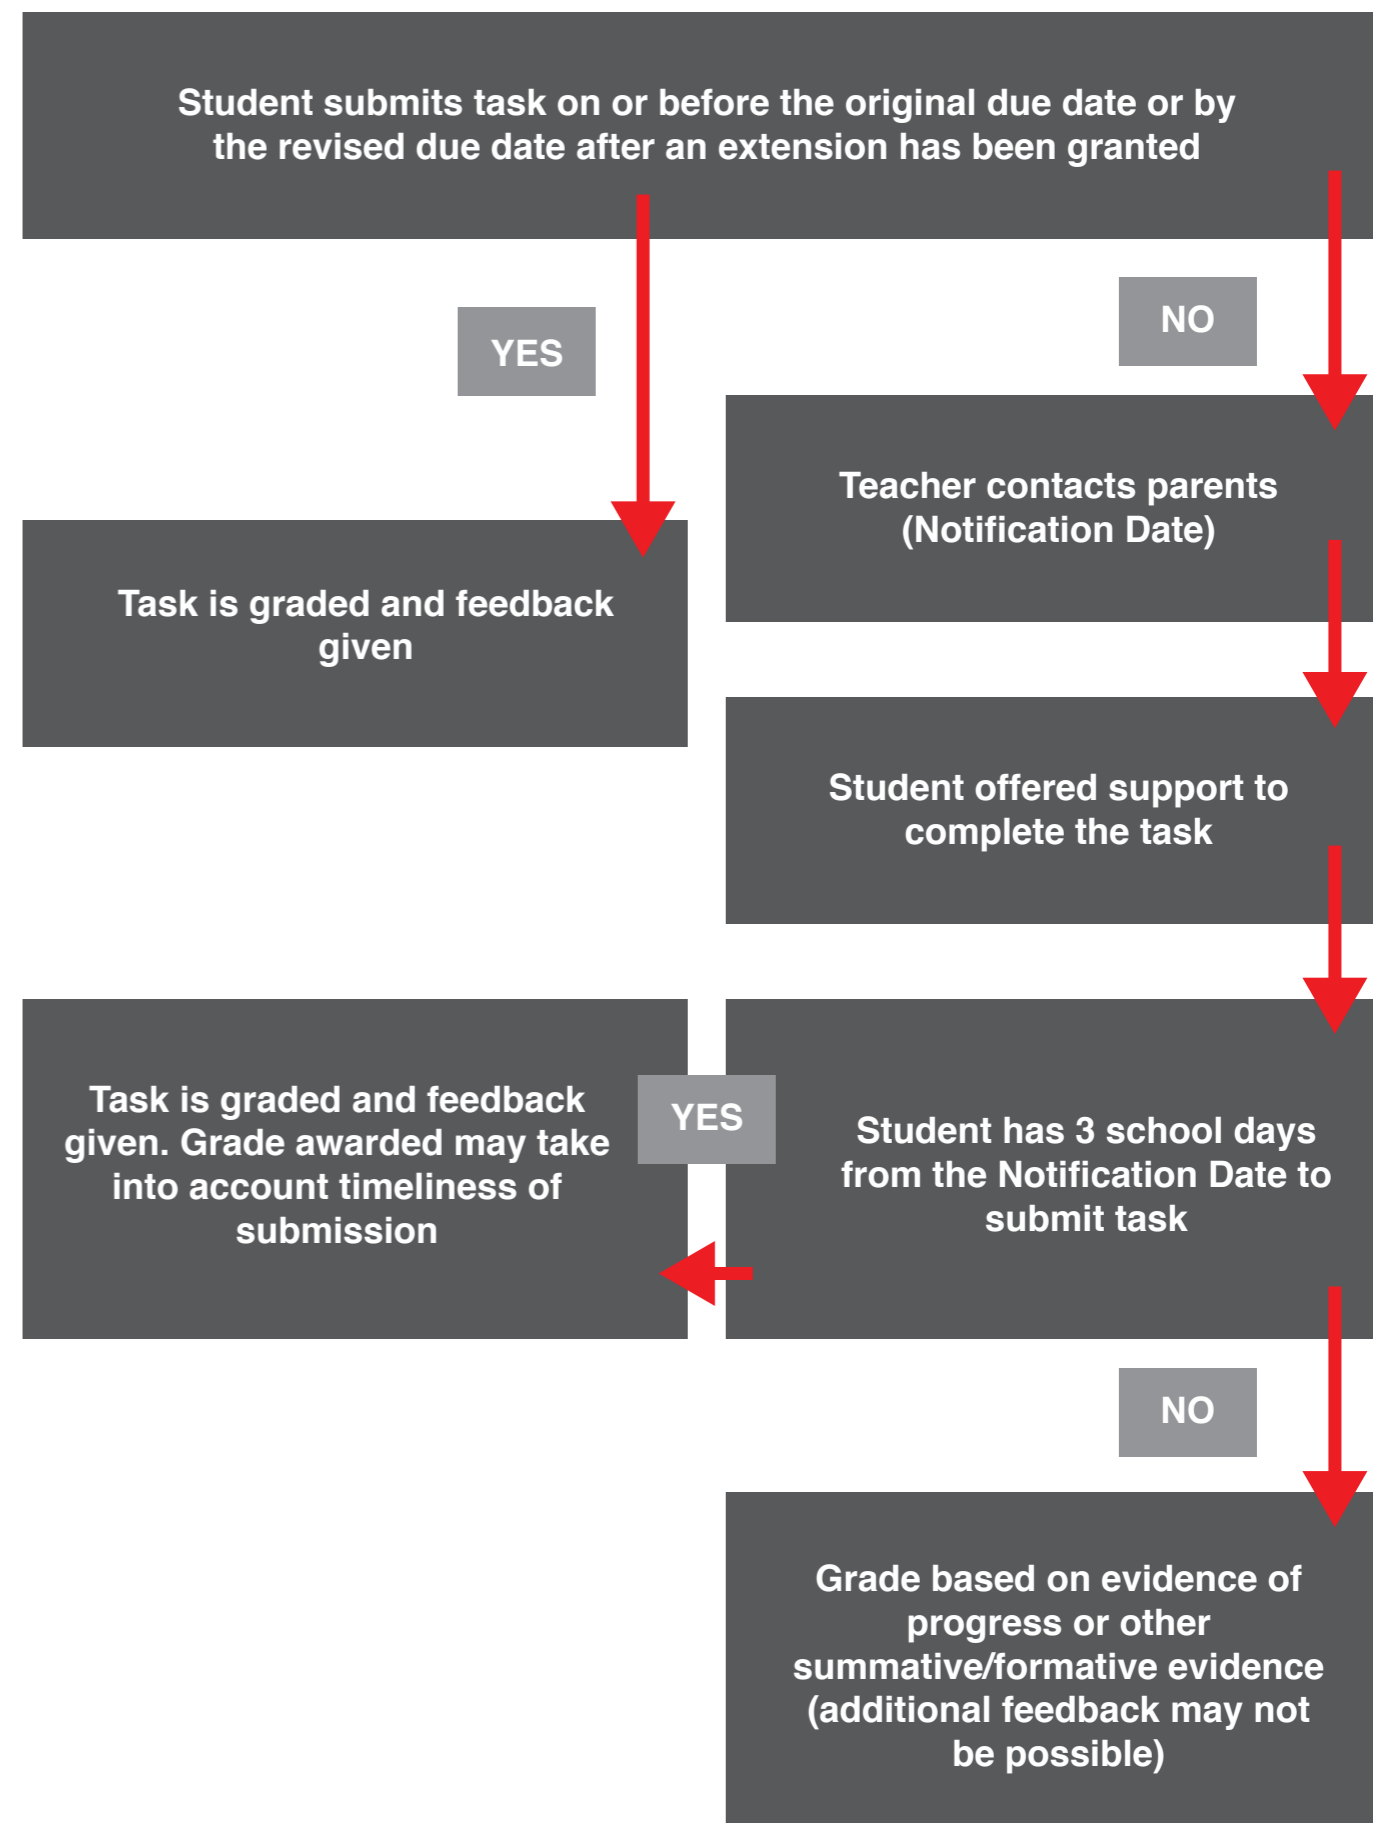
Student submits task on or before the original due date or by the revised due date after an extension has been granted

YES

NO

Teacher contacts parents (Notification Date)

Task is graded and feedback given

Student offered support to complete the task

Task is graded and feedback given. Grade awarded may take into account timeliness of submission

YES

Student has 3 school days from the Notification Date to submit task

NO

Grade based on evidence of progress or other summative/formative evidence (additional feedback may not be possible)